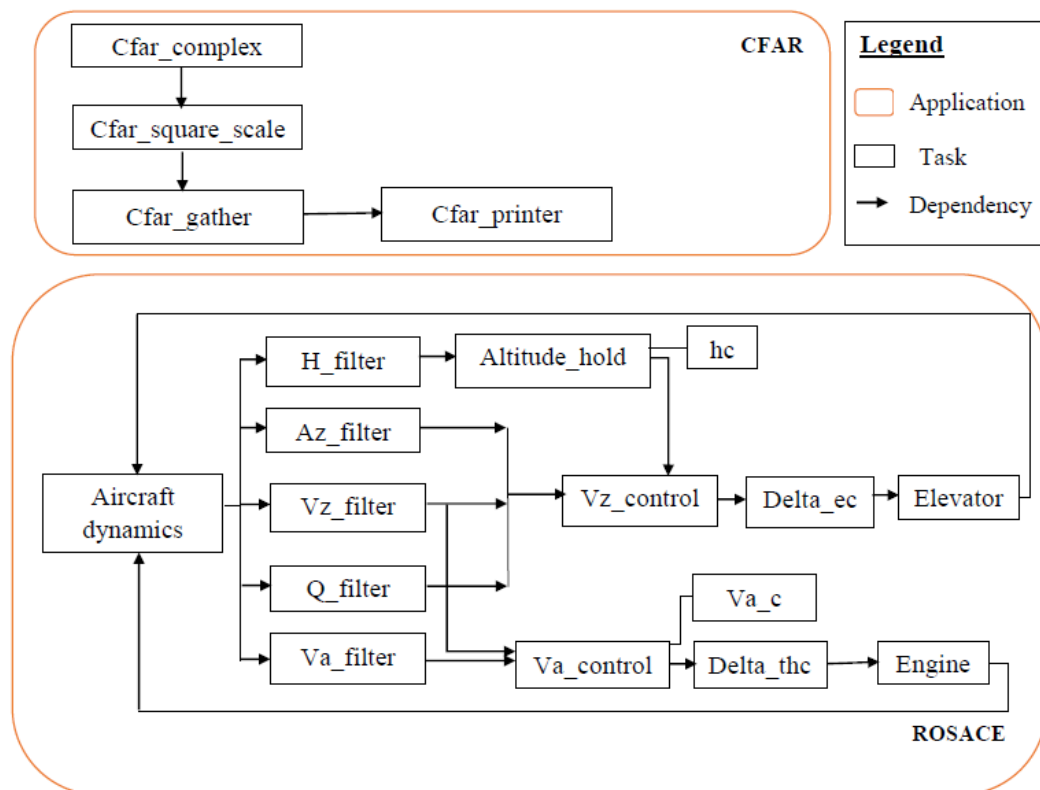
Cfar_complex

Cfar_square_scale

Cfar_gather

Cfar_printer

CFAR

Legend

Application

Task

Dependency

H_filter

Altitude_hold

hc

Az_filter

Aircraft dynamics

Vz_filter

Vz_control

Delta_ec

Elevator

Q_filter

Va_c

Va_filter

Va_control

Delta_thc

Engine

ROSACE